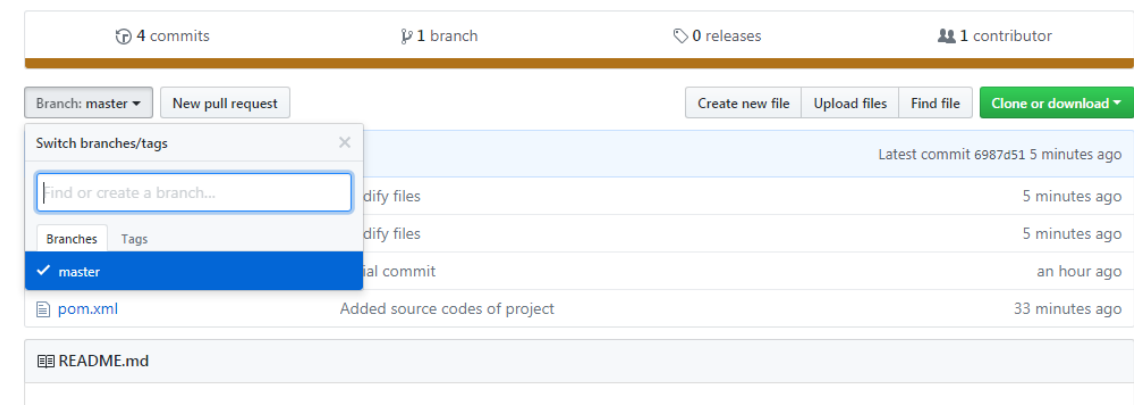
4 commits

1 branch

0 releases

1 contributor

Branch: master ▾

New pull request

Create new file

Upload files

Find file

Clone or download ▾

Switch branches/tags

×

Find or create a branch...

Branches

Tags

✓ master

Latest commit 6987d51 5 minutes ago

dify files

5 minutes ago

dify files

5 minutes ago

ial commit

an hour ago

pom.xml

Added source codes of project

33 minutes ago

README.md